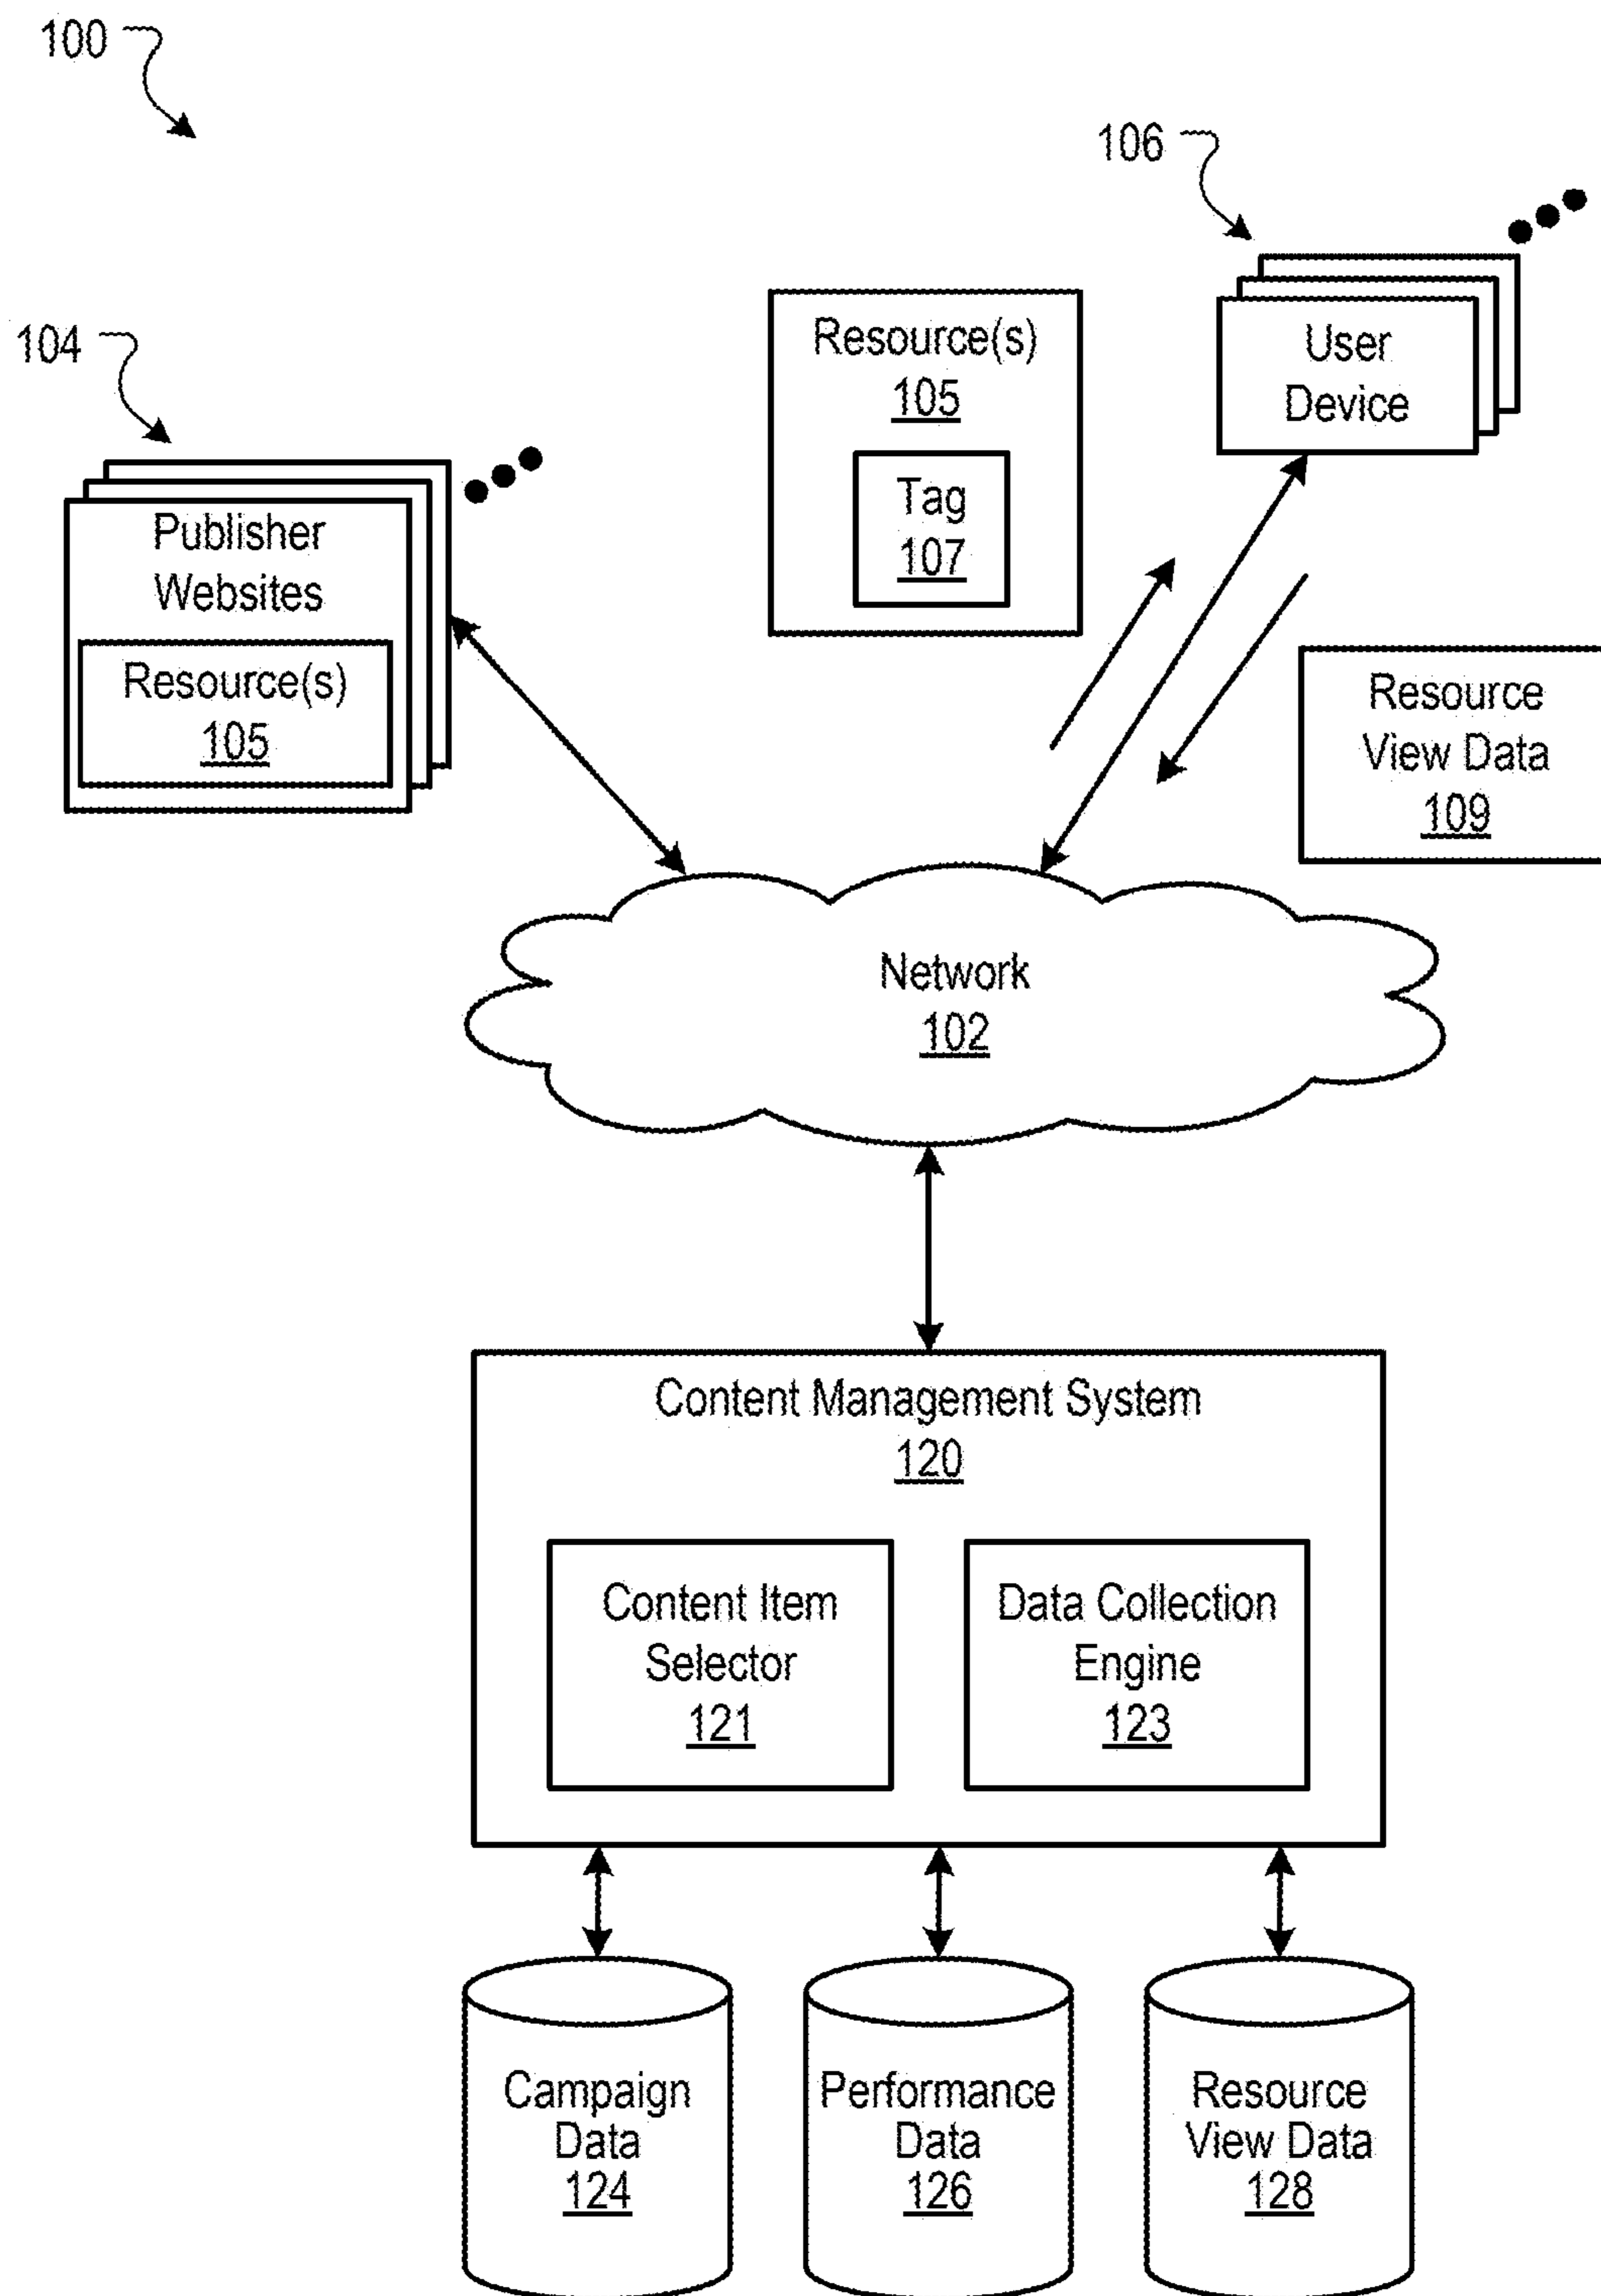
100

106

104

Resource(s)
105

Tag
107

User Device

Publisher Websites

Resource(s)
105

Resource View Data
109

Network
102

Content Management System
120

Content Item Selector
121

Data Collection Engine
123

Campaign Data
124

Performance Data
126

Resource View Data
128